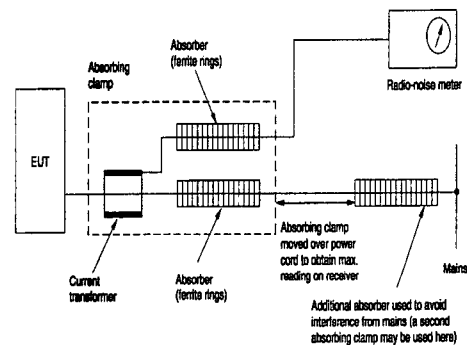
Absorbing clamp

Absorber (ferrite rings)

Radio-noise meter

EUT

Absorbing clamp moved over power cord to obtain max. reading on receiver

Mains

Current transformer

Absorber (ferrite rings)

Additional absorber used to avoid interference from mains (a second absorbing clamp may be used here)